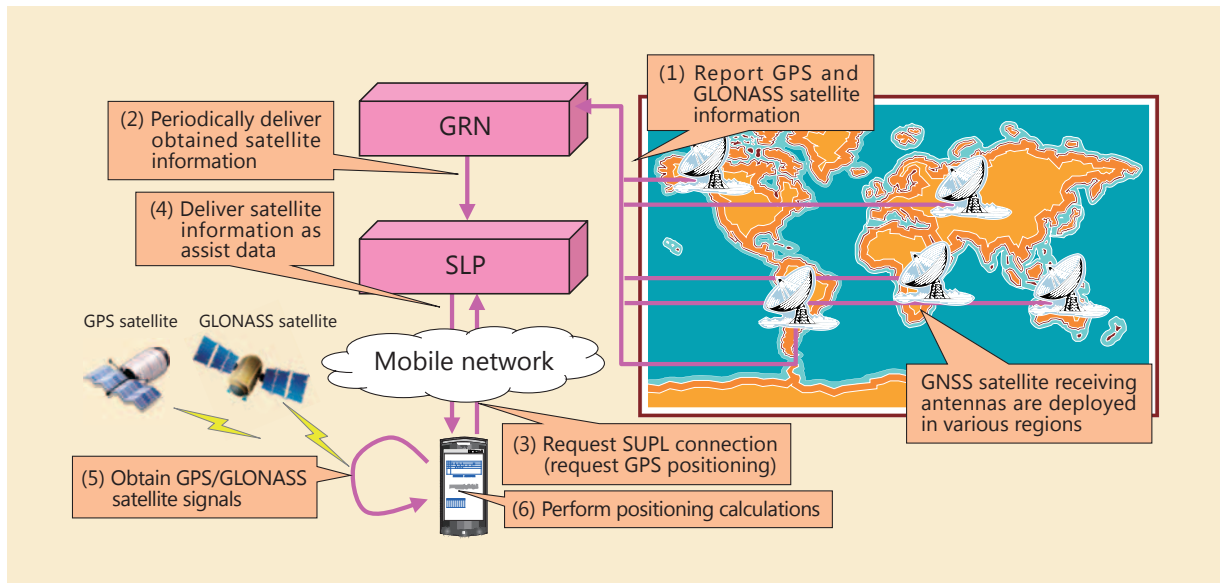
(1) Report GPS and GLONASS satellite information

(2) Periodically deliver obtained satellite information

GRN

(4) Deliver satellite information as assist data

SLP

GPS satellite

GLONASS satellite

Mobile network

GNSS satellite receiving antennas are deployed in various regions

(3) Request SUPL connection (request GPS positioning)

(5) Obtain GPS/GLONASS satellite signals

(6) Perform positioning calculations